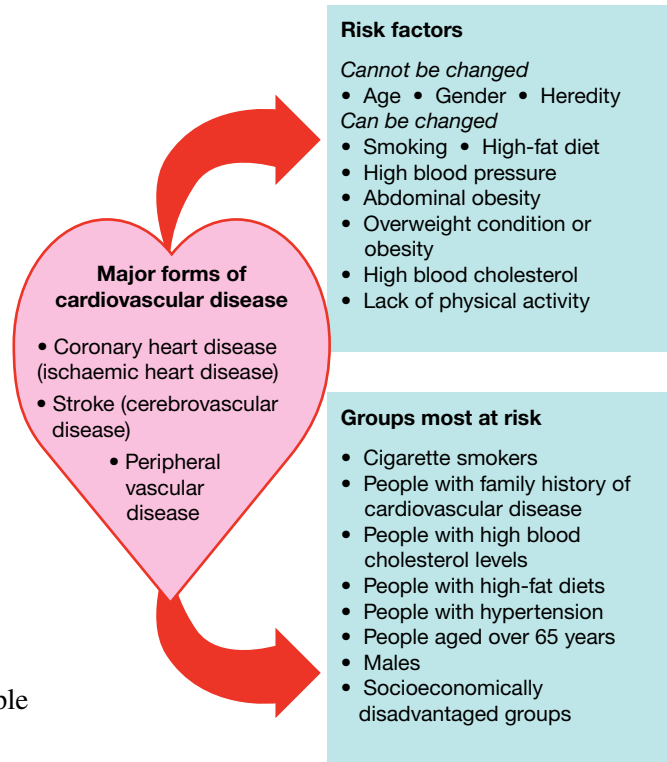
Major forms of cardiovascular disease

• Coronary heart disease (ischaemic heart disease)
• Stroke (cerebrovascular disease)
• Peripheral vascular disease

Risk factors

Cannot be changed
• Age • Gender • Heredity
Can be changed
• Smoking • High-fat diet
• High blood pressure
• Abdominal obesity
• Overweight condition or obesity
• High blood cholesterol
• Lack of physical activity

Groups most at risk

• Cigarette smokers
• People with family history of cardiovascular disease
• People with high blood cholesterol levels
• People with high-fat diets
• People with hypertension
• People aged over 65 years
• Males
• Socioeconomically disadvantaged groups

ple